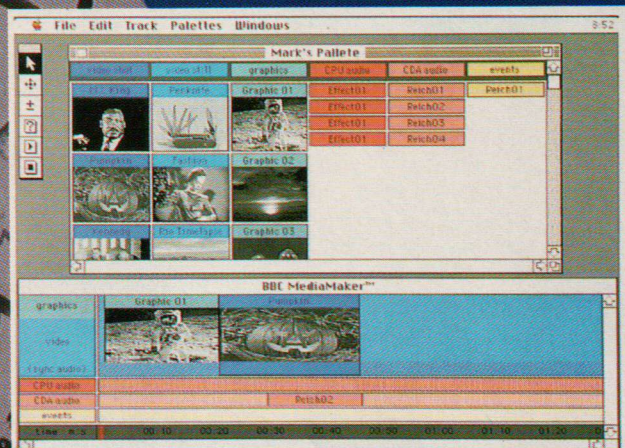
File Edit Track Palettes Windows

3:52

Mark's Pallete

video still

video still

graphics

CPU audio

CDA audio

events

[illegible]

Penknife

Graphic 01

Effect01

Reich01

Reich01

Effect01

Reich02

Effect01

Reich03

Effect01

Reich04

Pumpkin

Fantasy

Graphic 02

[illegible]

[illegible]

Graphic 03

BBC MediaMaker™

graphics

Graphic 01

Pumpkin

video

(sync audio)

CPU audio

CDA audio

Reich02

events

time m:s

00:10

00:20

00:30

00:40

00:50

01:00

01:10

01:20